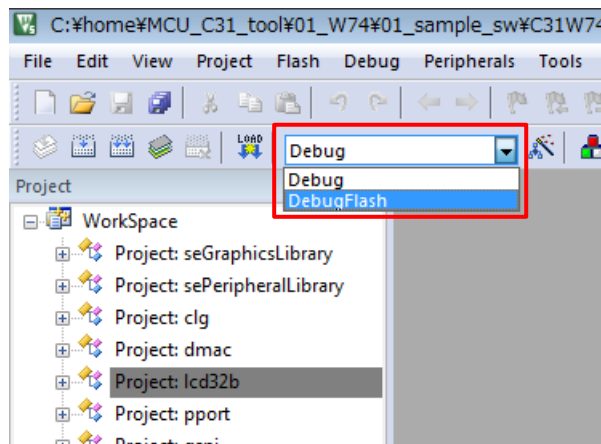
C:¥home¥MCU_C31_tool¥01_W74¥01_sample_sw¥C31W74

File Edit View Project Flash Debug Peripherals Tools

LOAD

Debug

Debug
DebugFlash

Project

WorkSpace
Project: seGraphicsLibrary
Project: sePeripheralLibrary
Project: clg
Project: dmac
Project: lcd32b
Project: pport
Project: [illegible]